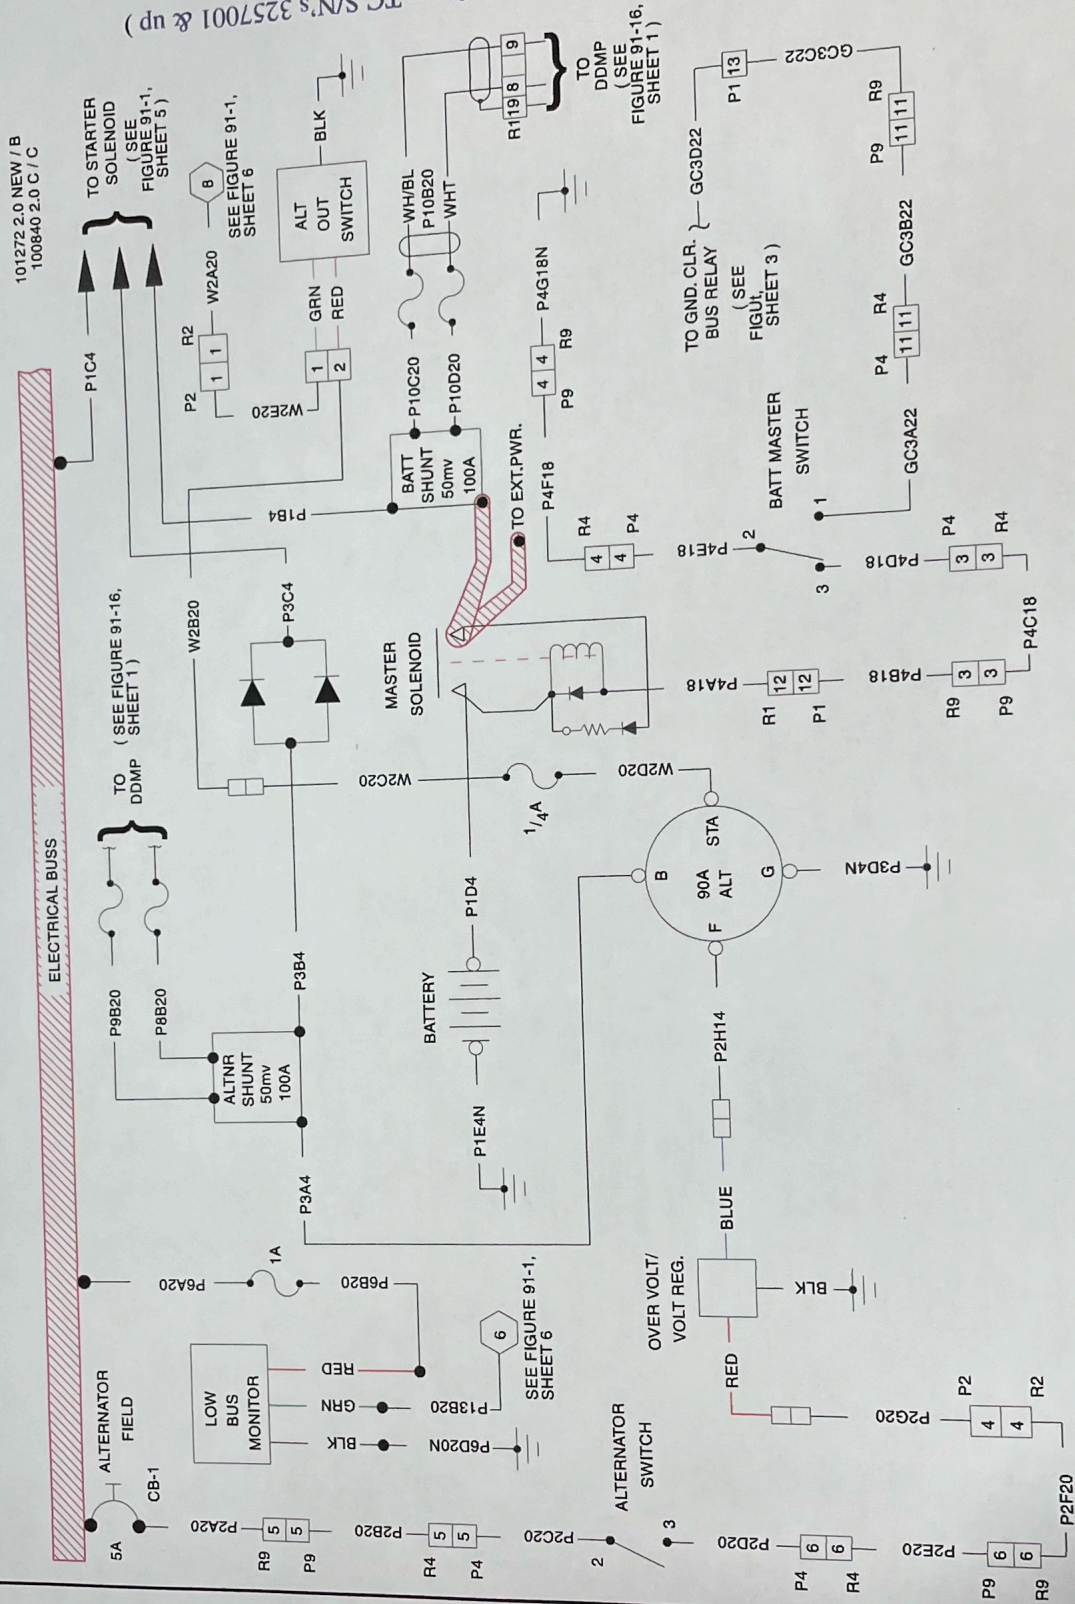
101272 2.0 NEW / B
100840 2.0 C / C

TC S/N's 3257001 & up )

ELECTRICAL BUSS

5A
ALTERNATOR FIELD
CB-1

R9 5 5 P9 P2A20
R4 5 5 P4 P2B20
P2C20
2
3
ALTERNATOR SWITCH
P4 6 6 R4 P2D20
P9 6 6 R9 P2E20
P2F20

LOW BUS MONITOR
BLK
GRN
RED
P6D20N
P13B20
6
SEE FIGURE 91-1, SHEET 6

P6A20
1A
P6B20

OVER VOLT/ VOLT REG.
RED
BLK
BLUE
P2G20
P2 4 4 R2

P3A4
ALTNR SHUNT 50mv 100A
P9B20
P8B20
P3B4

TO DDMP
( SEE FIGURE 91-16, SHEET 1 )

BATTERY
P1E4N
P1D4

P2H14
F
B
90A ALT
G
STA
P3D4N

1/4A
W2C20
W2D20

W2B20
P3C4

MASTER SOLENOID
P4A18
R1 12 12 P1
P4B18
R9 3 3 P9
P4C18

P1B4
BATT SHUNT 50mv 100A
P10C20
P10D20
TO EXT.PWR.
P4F18
R4 4 4 P4
P4E18
2
3
1
BATT MASTER SWITCH
P4D18
P4 3 3 R4

P9 4 4 R9
P4G18N

P1C4
TO STARTER SOLENOID ( SEE FIGURE 91-1, SHEET 5 )

P2 1 1 R2
W2A20
8
SEE FIGURE 91-1, SHEET 6
W2E20
1 2
GRN
RED
ALT OUT SWITCH
BLK

WH/BL
P10B20
WHT

R1 19 8 9
TO DDMP ( SEE FIGURE 91-16, SHEET 1 )

TO GND. CLR. BUS RELAY ( SEE FIGU. SHEET 3 )
GC3D22
P1 13
GC3C22
GC3A22
P4 11 11 R4
GC3B22
P9 11 11 R9